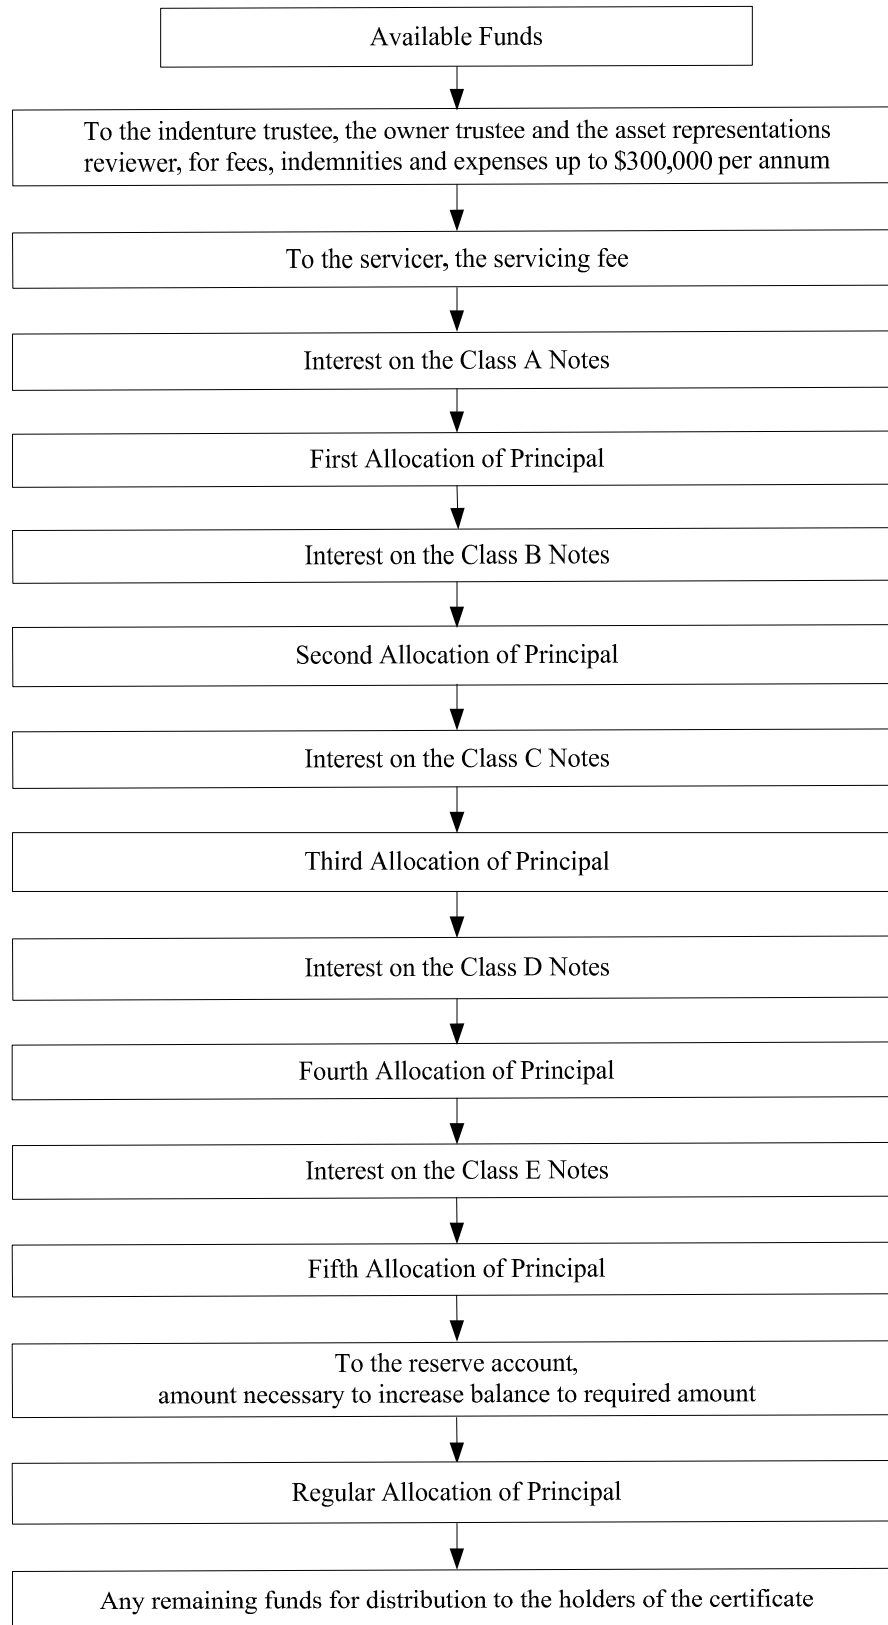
Available Funds

To the indenture trustee, the owner trustee and the asset representations reviewer, for fees, indemnities and expenses up to \$300,000 per annum

To the servicer, the servicing fee

Interest on the Class A Notes

First Allocation of Principal

Interest on the Class B Notes

Second Allocation of Principal

Interest on the Class C Notes

Third Allocation of Principal

Interest on the Class D Notes

Fourth Allocation of Principal

Interest on the Class E Notes

Fifth Allocation of Principal

To the reserve account, amount necessary to increase balance to required amount

Regular Allocation of Principal

Any remaining funds for distribution to the holders of the certificate